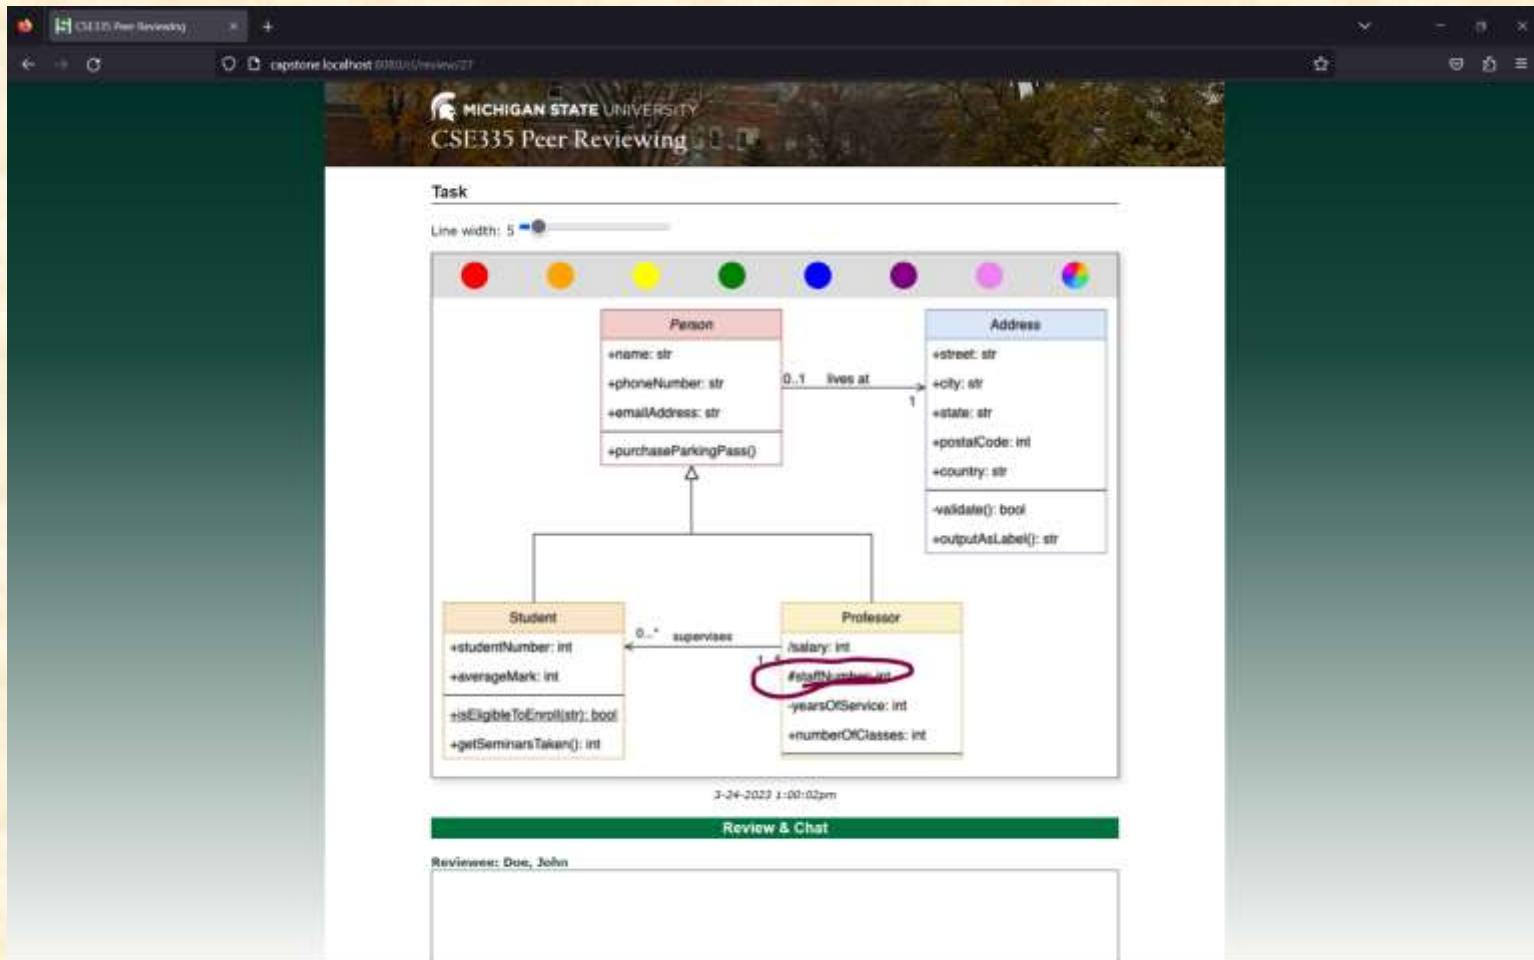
CSE335 Peer Reviewing

capstone.localhost:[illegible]

MICHIGAN STATE UNIVERSITY
CSE335 Peer Reviewing

Task

Line width: 5

Person
+name: str
+phoneNumber: str
+emailAddress: str
+purchaseParkingPass()

0..1 lives at 1

Address
+street: str
+city: str
+state: str
+postalCode: int
+country: str
-validate(): bool
+outputAsLabel(): str

Student
+studentNumber: int
+averageMark: int
+isEligibleToEnroll(str): bool
+getSeminarsTaken(): int

0..* supervises 1..5

Professor
/salary: int
#staffNumber: int
-yearsOfService: int
+numberOfClasses: int

3-24-2023 1:00:02pm

Review & Chat

Reviewee: Doe, John